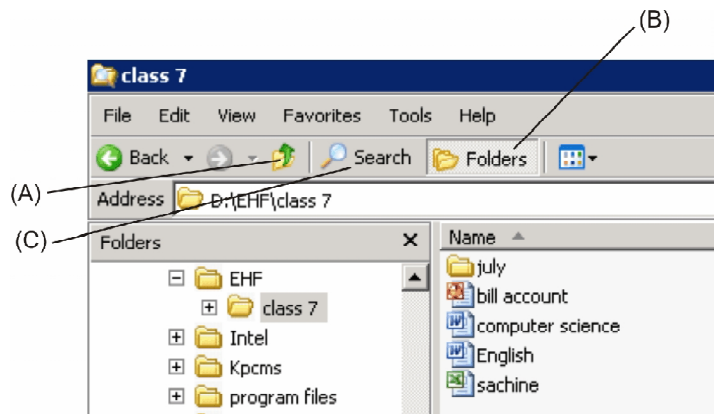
(B)

class 7

File Edit View Favorites Tools Help

Back Search Folders

(A)

Address D:\EHF\class 7

(C)

Folders ×

Name

EHF

class 7

Intel

Kpcms

program files

july

bill account

computer science

English

sachine